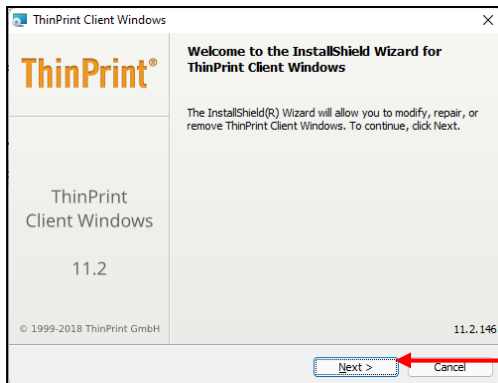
ThinPrint Client Windows

ThinPrint®

Welcome to the InstallShield Wizard for ThinPrint Client Windows

The InstallShield(R) Wizard will allow you to modify, repair, or remove ThinPrint Client Windows. To continue, click Next.

ThinPrint Client Windows

11.2

© 1999-2018 ThinPrint GmbH

11.2.146

Next >

Cancel